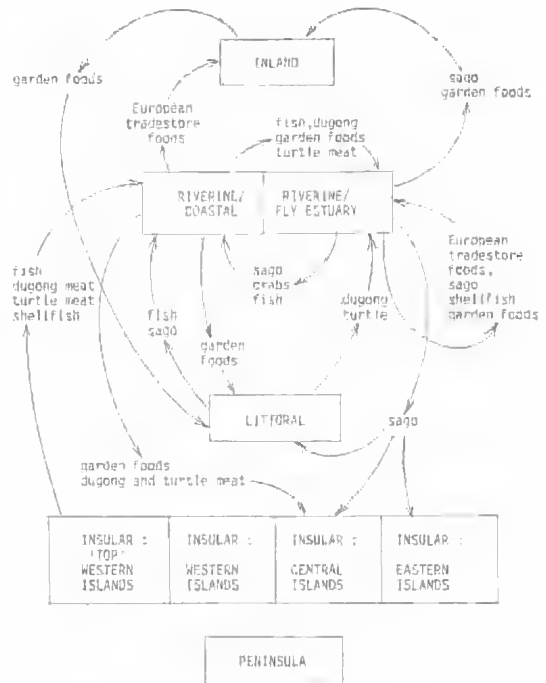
INLAND

garden foods

sago
garden foods

European
tradestore
foods

fish, dugong
garden foods
turtle meat

RIVERINE/
COASTAL

RIVERINE/
FLY ESTUARY

European
tradestore
foods,
sago
shellfish
garden foods

fish
dugong meat
turtle meat
shellfish

sago
crabs
fish

fish
sago

dugong
turtle

garden
foods

LITTORAL

sago

garden foods
dugong and turtle meat

INSULAR :
'TOP'
WESTERN
ISLANDS

INSULAR :
WESTERN
ISLANDS

INSULAR :
CENTRAL
ISLANDS

INSULAR :
EASTERN
ISLANDS

PENINSULA